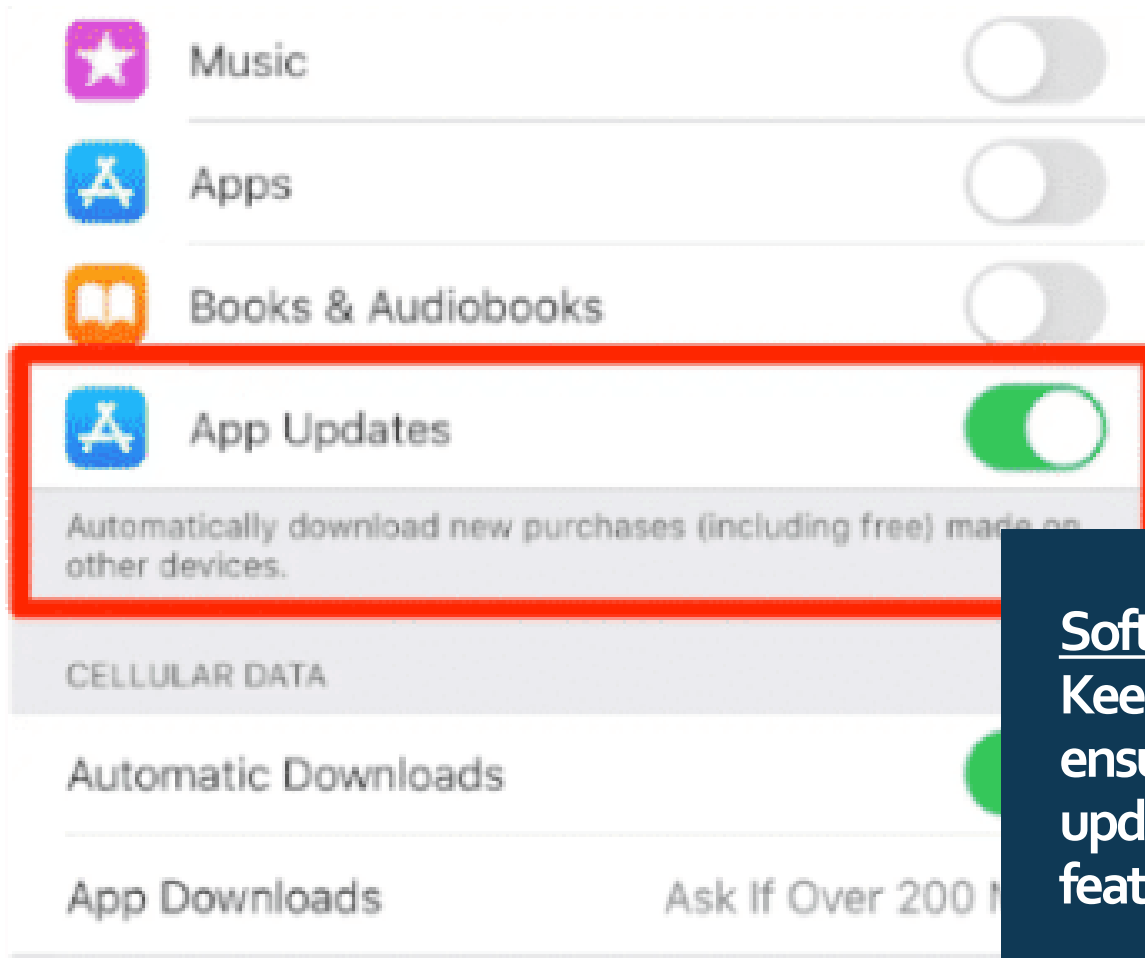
Music

Apps

Books & Audiobooks

App Updates

Automatically download new purchases (including free) made on other devices.

CELLULAR DATA

Automatic Downloads

App Downloads

Ask If Over 200 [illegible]

Soft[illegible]
Kee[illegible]
ensu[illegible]
upd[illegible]
feat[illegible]